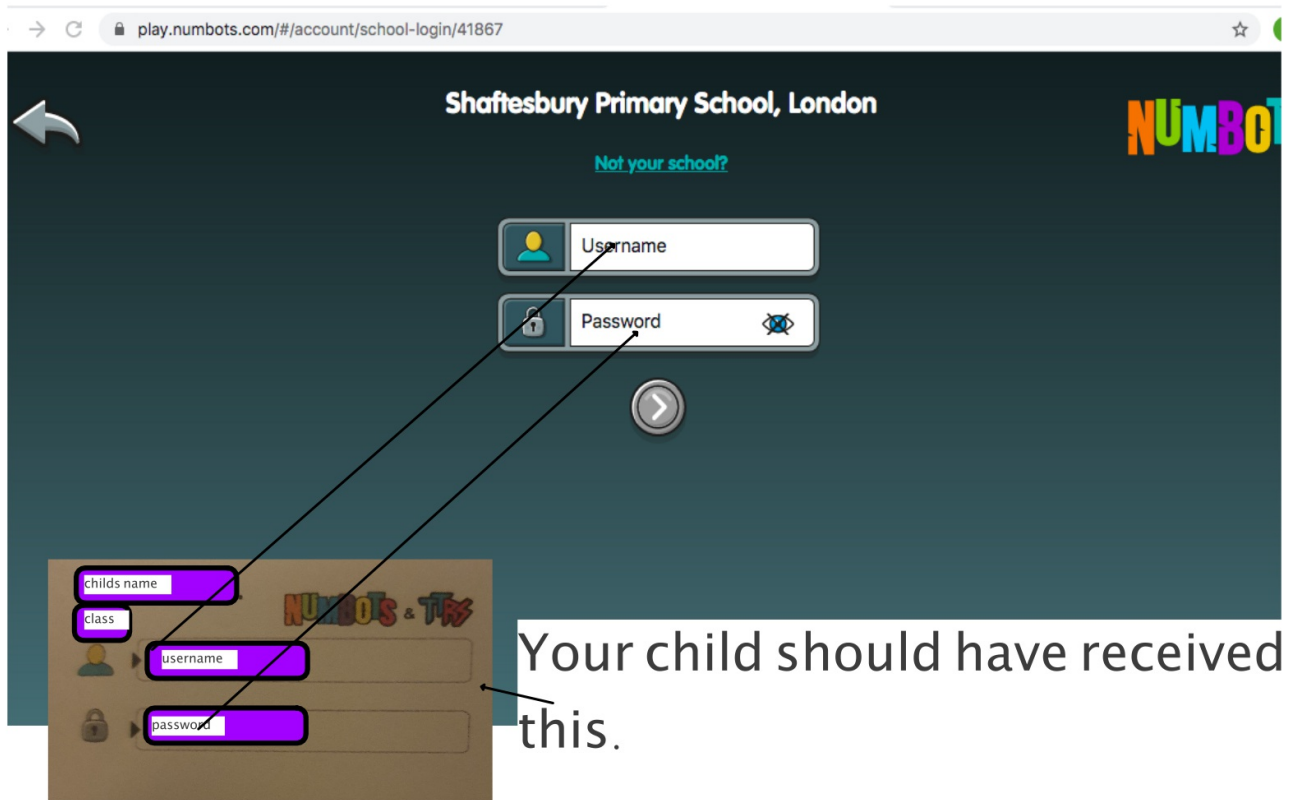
play.numbots.com/#/account/school-login/41867

Shaftesbury Primary School, London

NUMBOT

Not your school?

Username

Password

childs name

class

NUMBOTS & TTRS

username

password

Your child should have received this.